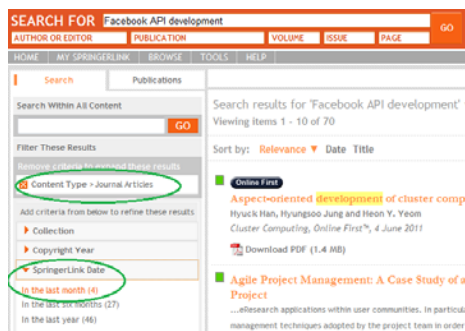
SEARCH FOR Facebook API development GO
AUTHOR OR EDITOR PUBLICATION VOLUME ISSUE PAGE
HOME MY SPRINGERLINK BROWSE TOOLS HELP

Search Publications

Search Within All Content
GO
Filter These Results
Remove criteria to expand these results
Content Type > Journal Articles
Add criteria from below to refine these results
Collection
Copyright Year
SpringerLink Date
in the last month (4)
in the last six months (27)
in the last year (46)

Search results for 'Facebook API development'
Viewing items 1 - 10 of 70
Sort by: Relevance ▼ Date Title

Online First
Aspect-oriented development of cluster comp
Hyuck Han, Hyungsoo Jung and Heon Y. Yeom
Cluster Computing, Online First™, 4 June 2011
Download PDF (1.4 MB)

Agile Project Management: A Case Study of a
Project
...eResearch applications within user communities. In particu
management techniques adopted by the project team in orde